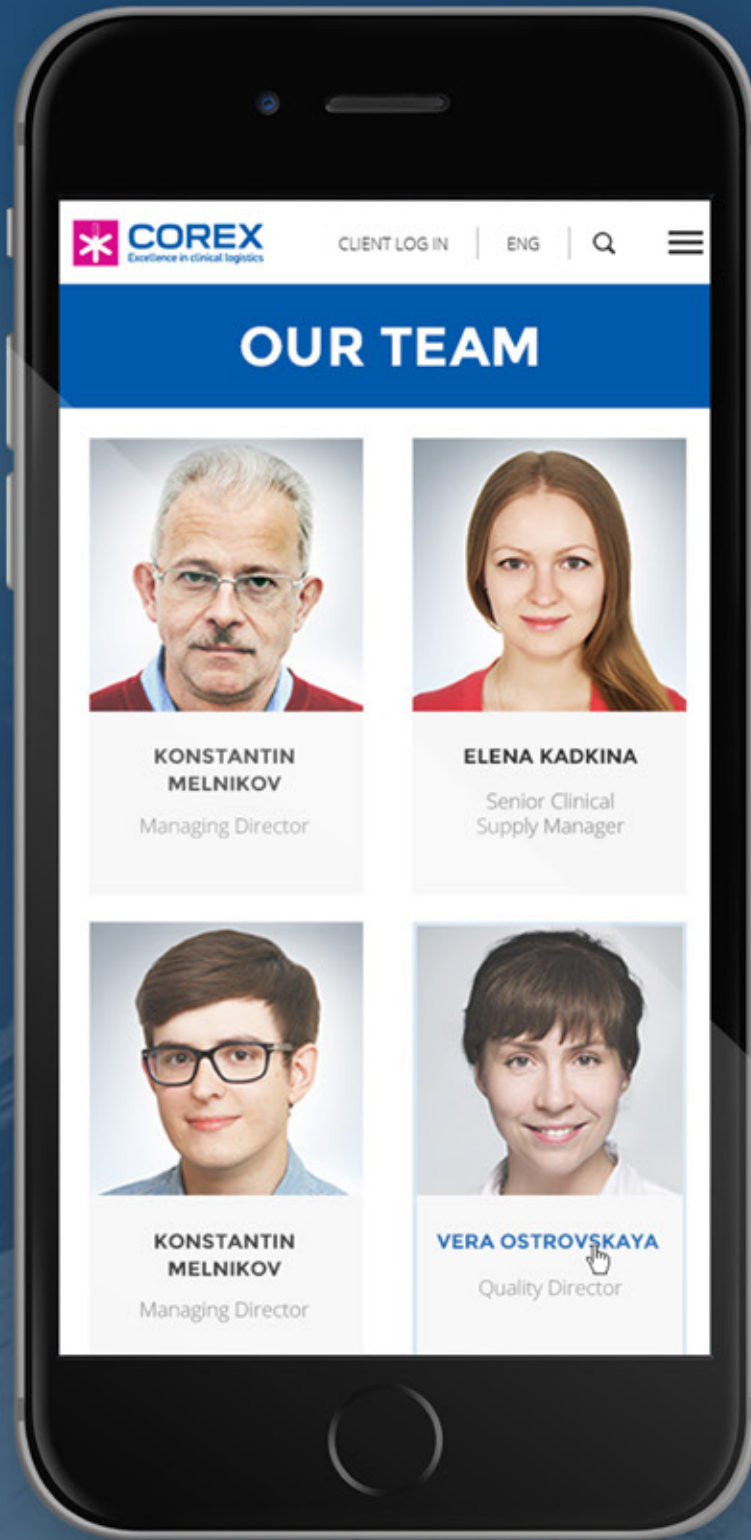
COREX
Excellence in clinical logistics

CLIENT LOG IN | ENG

OUR TEAM

KONSTANTIN MELNIKOV
Managing Director

ELENA KADKINA
Senior Clinical Supply Manager

KONSTANTIN MELNIKOV
Managing Director

VERA OSTROVSKAYA
Quality Director